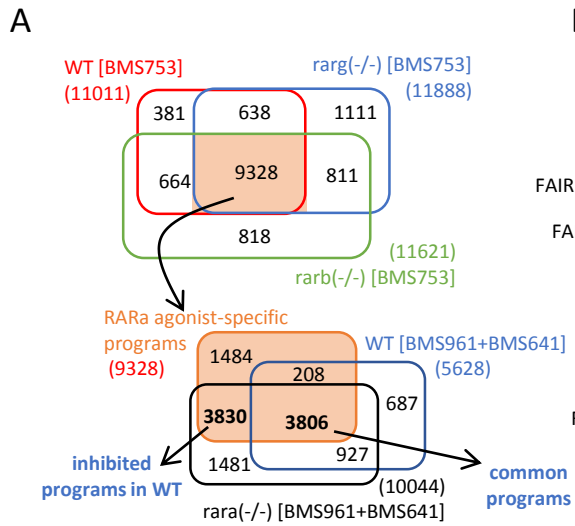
A

WT [BMS753]
(11011)

rarg(-/-) [BMS753]
(11888)

381
638
1111
664
9328
811
818

(11621)
rarb(-/-) [BMS753]

FAIR

FA

RARa agonist-specific programs
(9328)

WT [BMS961+BMS641]
(5628)

1484
208
3830
3806
687
1481
927

inhibited programs in WT

common programs

(10044)
rara(-/-) [BMS961+BMS641]